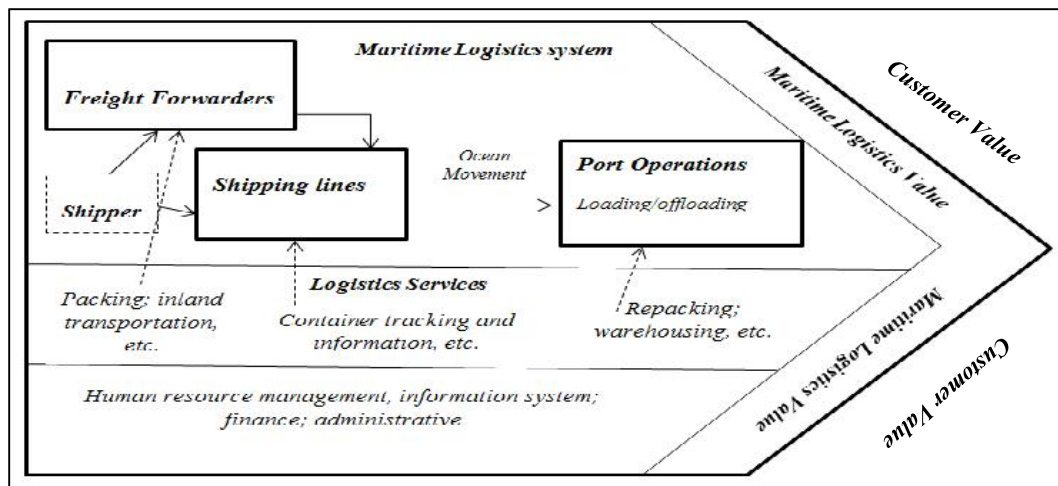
Maritime Logistics system

Freight Forwarders

Shipping lines

Shipper

Ocean Movement

>

Port Operations

Loading/offloading

Maritime Logistics Value

Customer Value

Logistics Services

Packing; inland transportation, etc.

Container tracking and information, etc.

Repacking; warehousing, etc.

Maritime Logistics Value

Customer Value

Human resource management, information system; finance; administrative